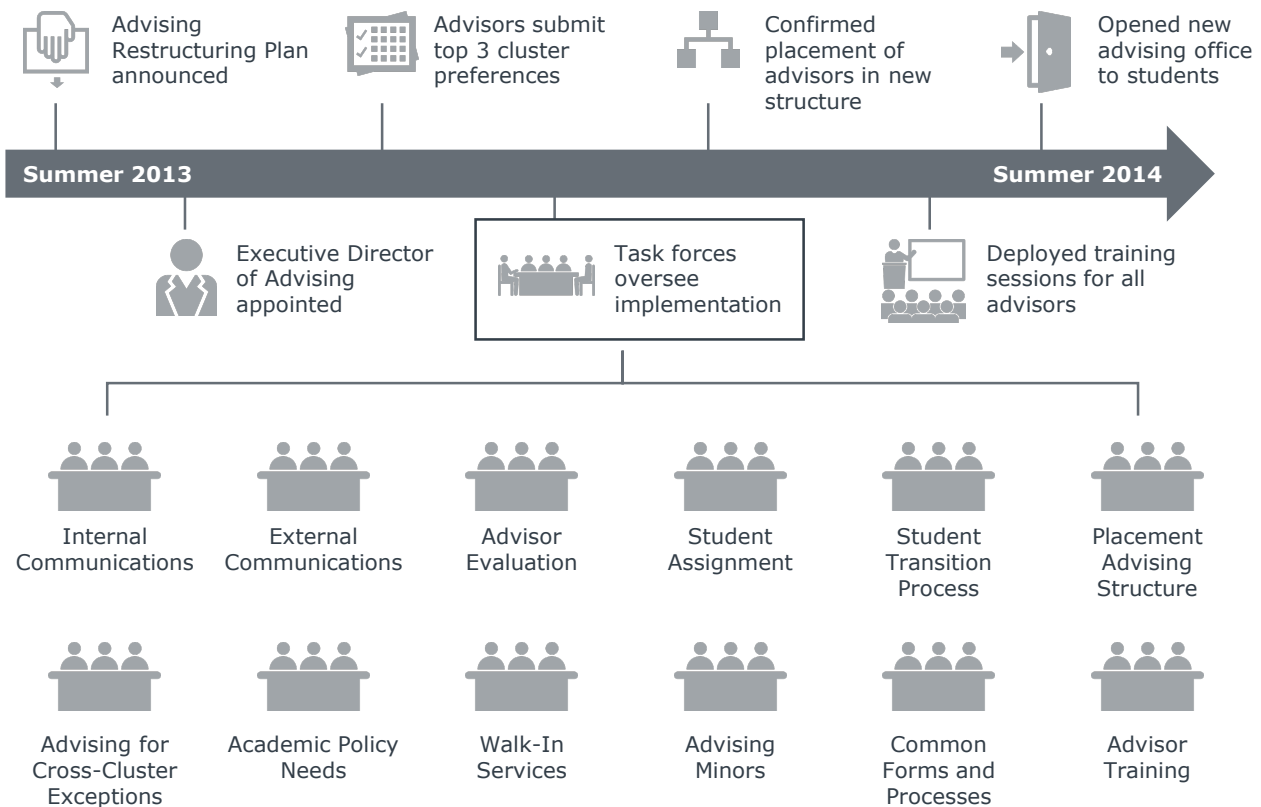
Advising Restructuring Plan announced

Advisors submit top 3 cluster preferences

Confirmed placement of advisors in new structure

Opened new advising office to students

Summer 2013

Summer 2014

Executive Director of Advising appointed

Task forces oversee implementation

Deployed training sessions for all advisors

Internal Communications

External Communications

Advisor Evaluation

Student Assignment

Student Transition Process

Placement Advising Structure

Advising for Cross-Cluster Exceptions

Academic Policy Needs

Walk-In Services

Advising Minors

Common Forms and Processes

Advisor Training